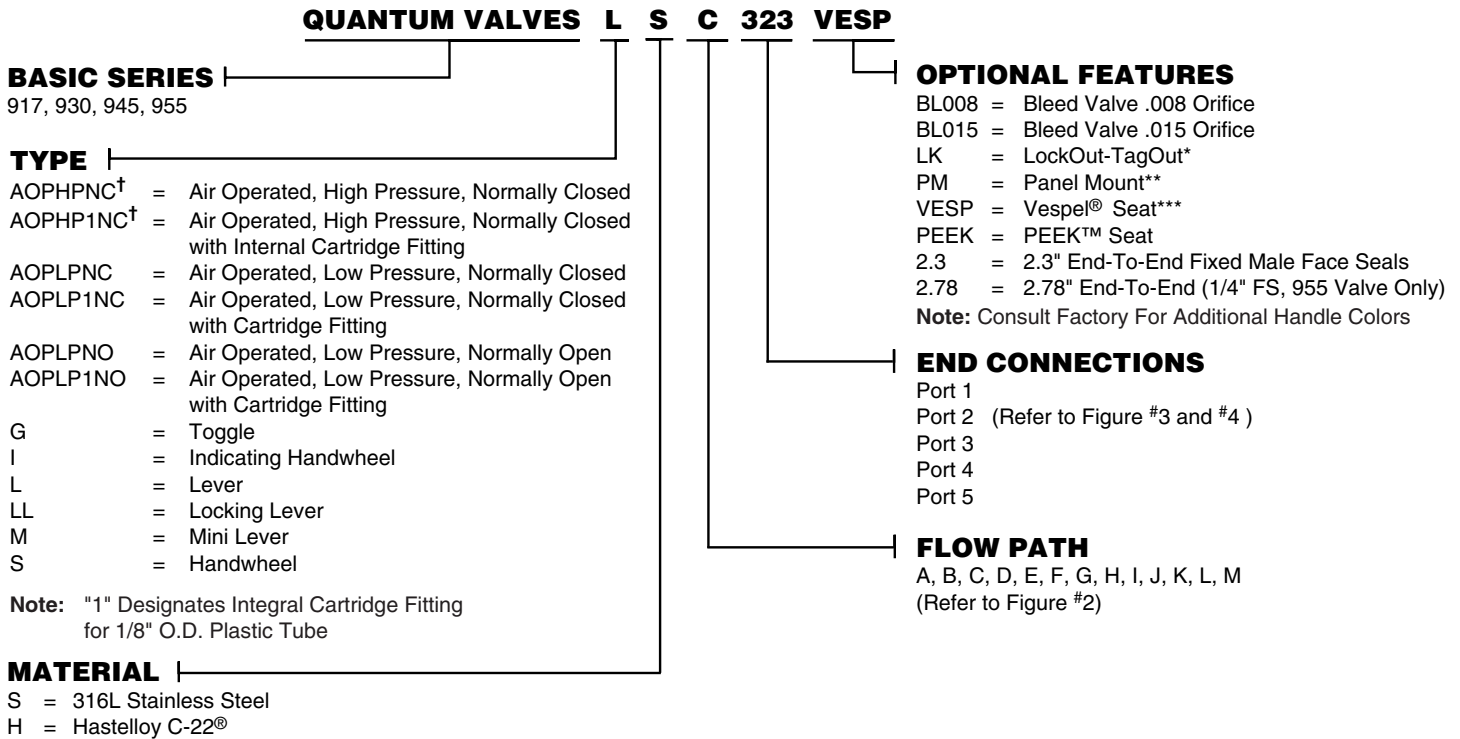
QUANTUM VALVES L S C 323 VESP

BASIC SERIES
917, 930, 945, 955

TYPE
AOPHPNC† = Air Operated, High Pressure, Normally Closed
AOPHP1NC† = Air Operated, High Pressure, Normally Closed with Internal Cartridge Fitting
AOPLPNC = Air Operated, Low Pressure, Normally Closed
AOPLP1NC = Air Operated, Low Pressure, Normally Closed with Cartridge Fitting
AOPLPNO = Air Operated, Low Pressure, Normally Open
AOPLP1NO = Air Operated, Low Pressure, Normally Open with Cartridge Fitting
G = Toggle
I = Indicating Handwheel
L = Lever
LL = Locking Lever
M = Mini Lever
S = Handwheel

Note: "1" Designates Integral Cartridge Fitting for 1/8" O.D. Plastic Tube

MATERIAL
S = 316L Stainless Steel
H = Hastelloy C-22®

OPTIONAL FEATURES
BL008 = Bleed Valve .008 Orifice
BL015 = Bleed Valve .015 Orifice
LK = LockOut-TagOut*
PM = Panel Mount**
VESP = Vespel® Seat***
PEEK = PEEK™ Seat
2.3 = 2.3" End-To-End Fixed Male Face Seals
2.78 = 2.78" End-To-End (1/4" FS, 955 Valve Only)
Note: Consult Factory For Additional Handle Colors

END CONNECTIONS
Port 1
Port 2 (Refer to Figure #3 and #4 )
Port 3
Port 4
Port 5

FLOW PATH
A, B, C, D, E, F, G, H, I, J, K, L, M
(Refer to Figure #2)